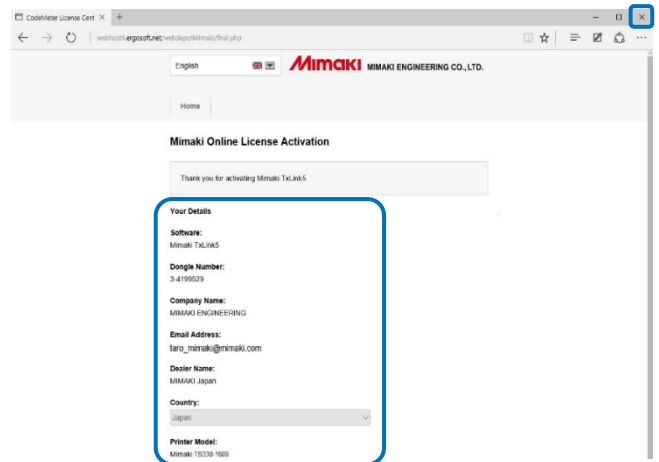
CodeMeter License Cent ×  +

webhost4.ergosoft.net/webdepot/mimaki/final.php

English

Mimaki MIMAKI ENGINEERING CO., LTD.

Home

Mimaki Online License Activation

Thank you for activating Mimaki TxLink5

Your Details

Software:
Mimaki TxLink5

Dongle Number:
3-4199529

Company Name:
MIMAKI ENGINEERING

Email Address:
taro_mimaki@mimaki.com

Dealer Name:
MIMAKI Japan

Country:
Japan

Printer Model:
Mimaki TS330-1600